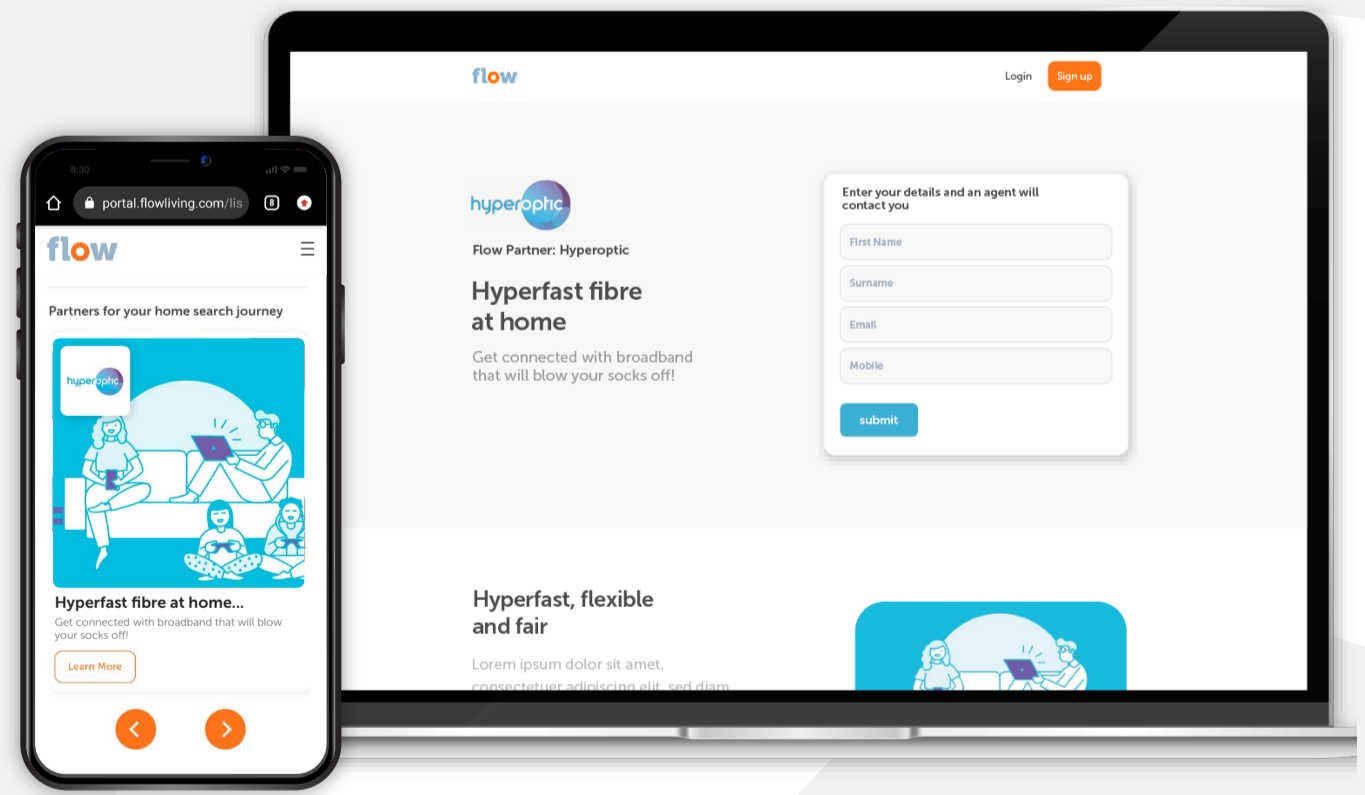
flow

Login

Sign up

hyperoptic

Flow Partner: Hyperoptic

Hyperfast fibre at home

Get connected with broadband that will blow your socks off!

Enter your details and an agent will contact you

First Name

Surname

Email

Mobile

submit

Hyperfast, flexible and fair

Lorem ipsum dolor sit amet, consectetuer adipiscing elit, sed diam

8:30

portal.flowliving.com/lis

8

flow

Partners for your home search journey

hyperoptic

Hyperfast fibre at home...

Get connected with broadband that will blow your socks off!

Learn More